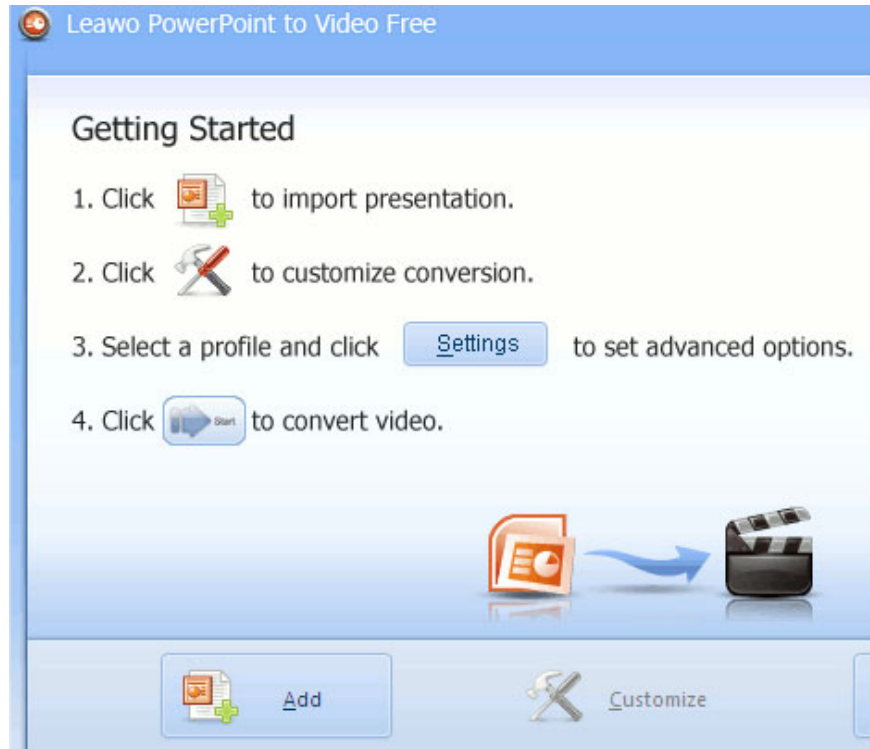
Leawo PowerPoint to Video Free

Getting Started

1. Click to import presentation.

2. Click to customize conversion.

3. Select a profile and click Settings to set advanced options.

4. Click Start to convert video.

Add

Customize